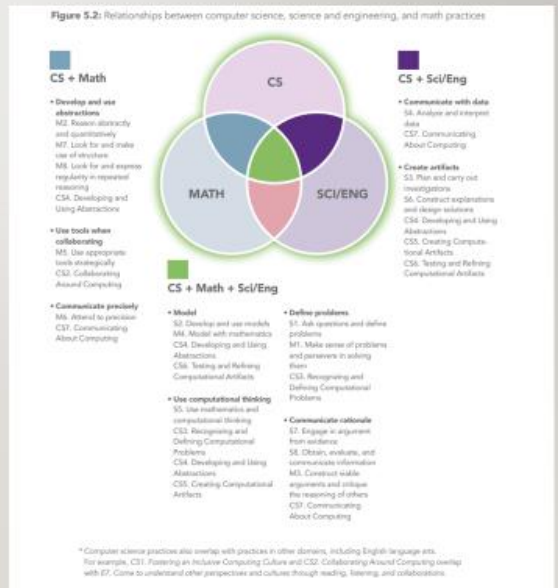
Figure 5.2: Relationships between computer science, science and engineering, and math practices

CS + Math

• Develop and use abstractions
M2. Reason abstractly and quantitatively
M7. Look for and make use of structure
M8. Look for and express regularity in repeated reasoning
CS4. Developing and Using Abstractions

• Use tools when collaborating
M5. Use appropriate tools strategically
CS2. Collaborating Around Computing

• Communicate precisely
M6. Attend to precision
CS7. Communicating About Computing

CS

MATH

SCI/ENG

CS + Sci/Eng

• Communicate with data
S4. Analyze and interpret data
CS7. Communicating About Computing

• Create artifacts
S3. Plan and carry out investigations
S6. Construct explanations and design solutions
CS4. Developing and Using Abstractions
CS5. Creating Computational Artifacts
CS6. Testing and Refining Computational Artifacts

CS + Math + Sci/Eng

• Model
S2. Develop and use models
M4. Model with mathematics
CS4. Developing and Using Abstractions
CS6. Testing and Refining Computational Artifacts

• Use computational thinking
S5. Use mathematics and computational thinking
CS3. Recognizing and Defining Computational Problems
CS4. Developing and Using Abstractions
CS5. Creating Computational Artifacts

• Define problems
S1. Ask questions and define problems
M1. Make sense of problems and persevere in solving them
CS3. Recognizing and Defining Computational Problems

• Communicate rationale
S7. Engage in argument from evidence
S8. Obtain, evaluate, and communicate information
M3. Construct viable arguments and critique the reasoning of others
CS7. Communicating About Computing

* Computer science practices also overlap with practices in other domains, including English language arts. For example, CS1. Fostering an Inclusive Computing Culture and CS2. Collaborating Around Computing overlap with E7. Come to understand other perspectives and cultures through reading, listening, and collaborations.